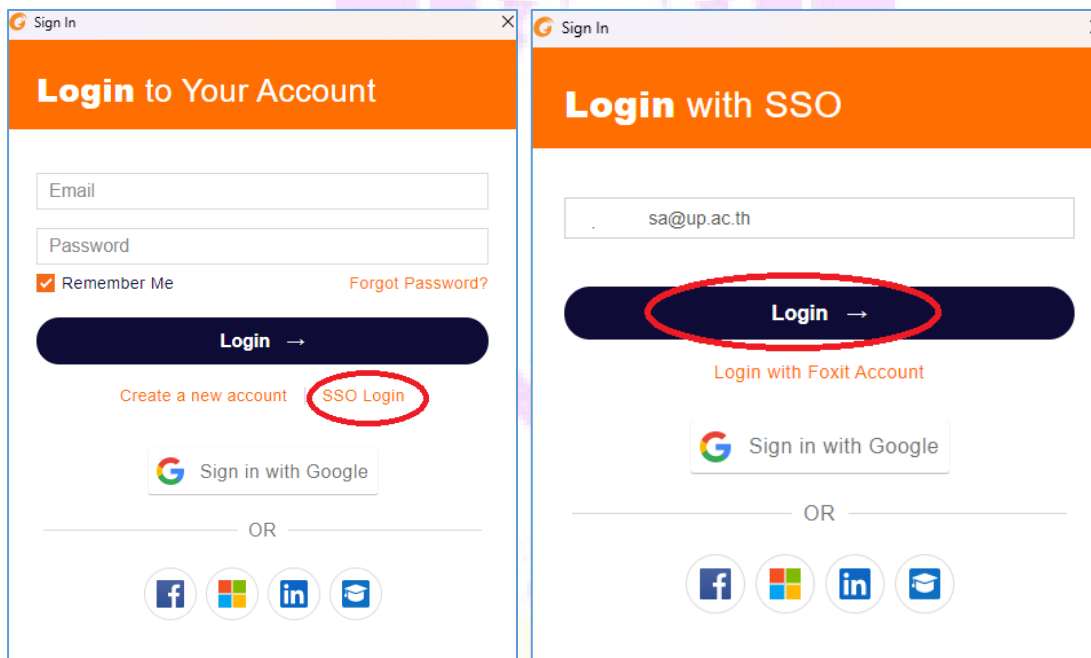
Sign In

Login to Your Account

Email

Password

Remember Me

Forgot Password?

Login →

Create a new account | SSO Login

Sign in with Google

OR

Sign In

Login with SSO

sa@up.ac.th

Login →

Login with Foxit Account

Sign in with Google

OR